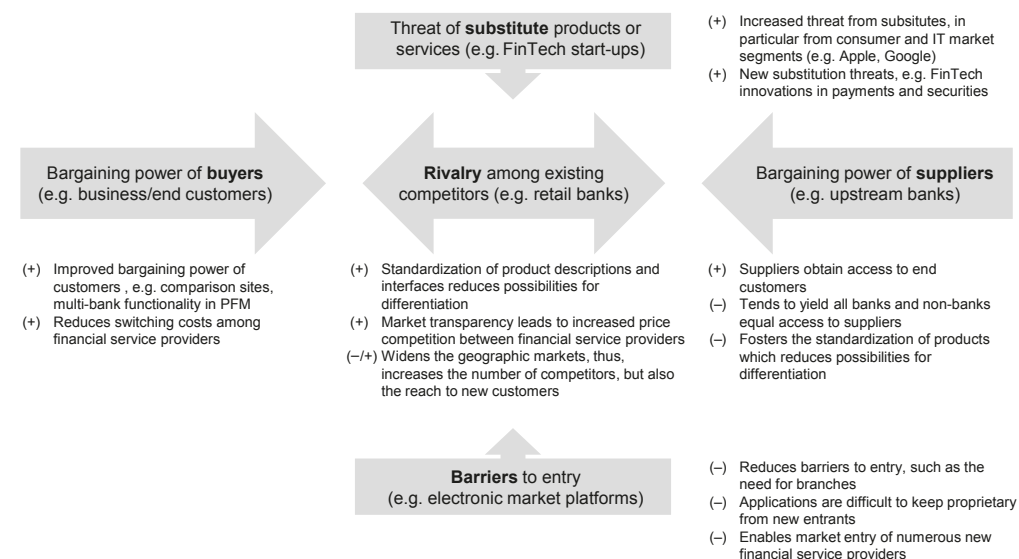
Threat of **substitute** products or services (e.g. FinTech start-ups)

(+) Increased threat from subsitutes, in particular from consumer and IT market segments (e.g. Apple, Google)
(+) New substitution threats, e.g. FinTech innovations in payments and securities

Bargaining power of **buyers** (e.g. business/end customers)

**Rivalry** among existing competitors (e.g. retail banks)

Bargaining power of **suppliers** (e.g. upstream banks)

(+) Improved bargaining power of customers , e.g. comparison sites, multi-bank functionality in PFM
(+) Reduces switching costs among financial service providers

(+) Standardization of product descriptions and interfaces reduces possibilities for differentiation
(+) Market transparency leads to increased price competition between financial service providers
(–/+) Widens the geographic markets, thus, increases the number of competitors, but also the reach to new customers

(+) Suppliers obtain access to end customers
(–) Tends to yield all banks and non-banks equal access to suppliers
(–) Fosters the standardization of products which reduces possibilities for differentiation

**Barriers** to entry (e.g. electronic market platforms)

(–) Reduces barriers to entry, such as the need for branches
(–) Applications are difficult to keep proprietary from new entrants
(–) Enables market entry of numerous new financial service providers